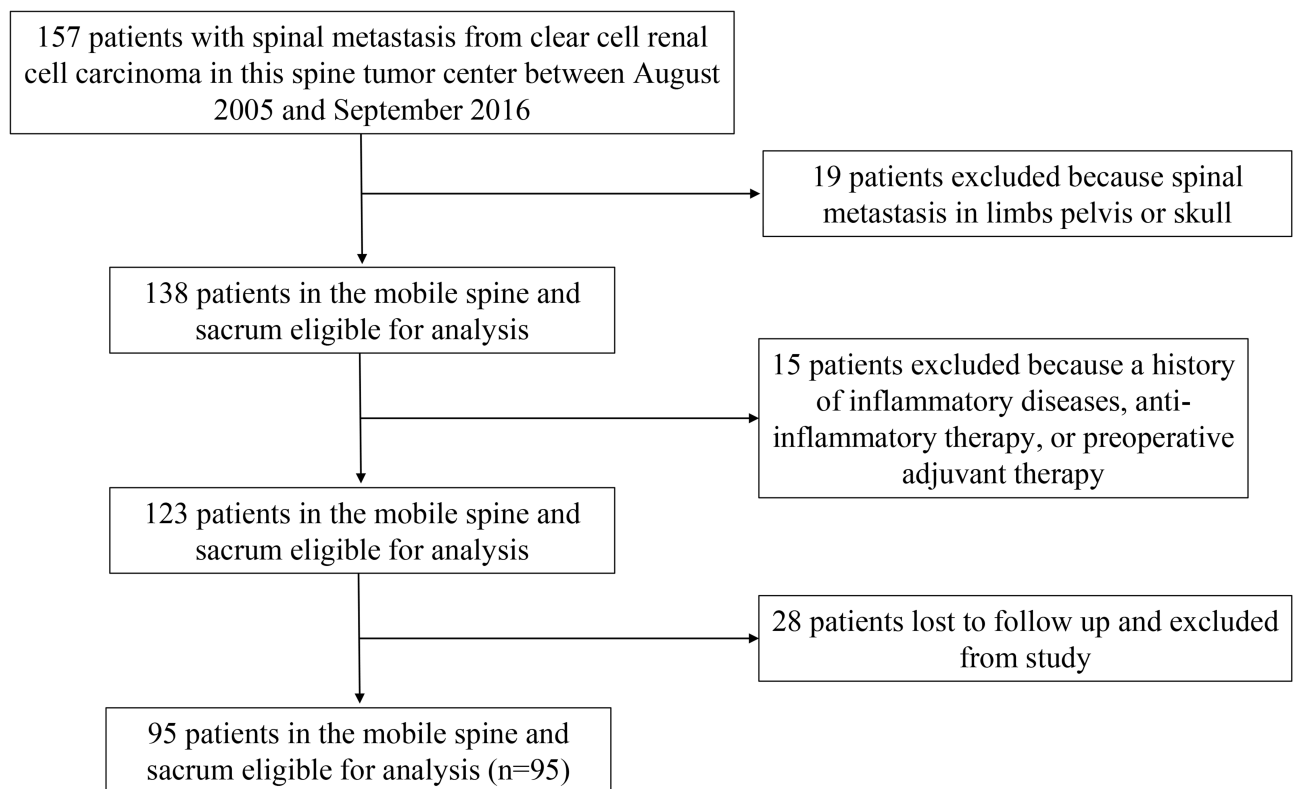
157 patients with spinal metastasis from clear cell renal cell carcinoma in this spine tumor center between August 2005 and September 2016

19 patients excluded because spinal metastasis in limbs pelvis or skull

138 patients in the mobile spine and sacrum eligible for analysis

15 patients excluded because a history of inflammatory diseases, anti-inflammatory therapy, or preoperative adjuvant therapy

123 patients in the mobile spine and sacrum eligible for analysis

28 patients lost to follow up and excluded from study

95 patients in the mobile spine and sacrum eligible for analysis (n=95)